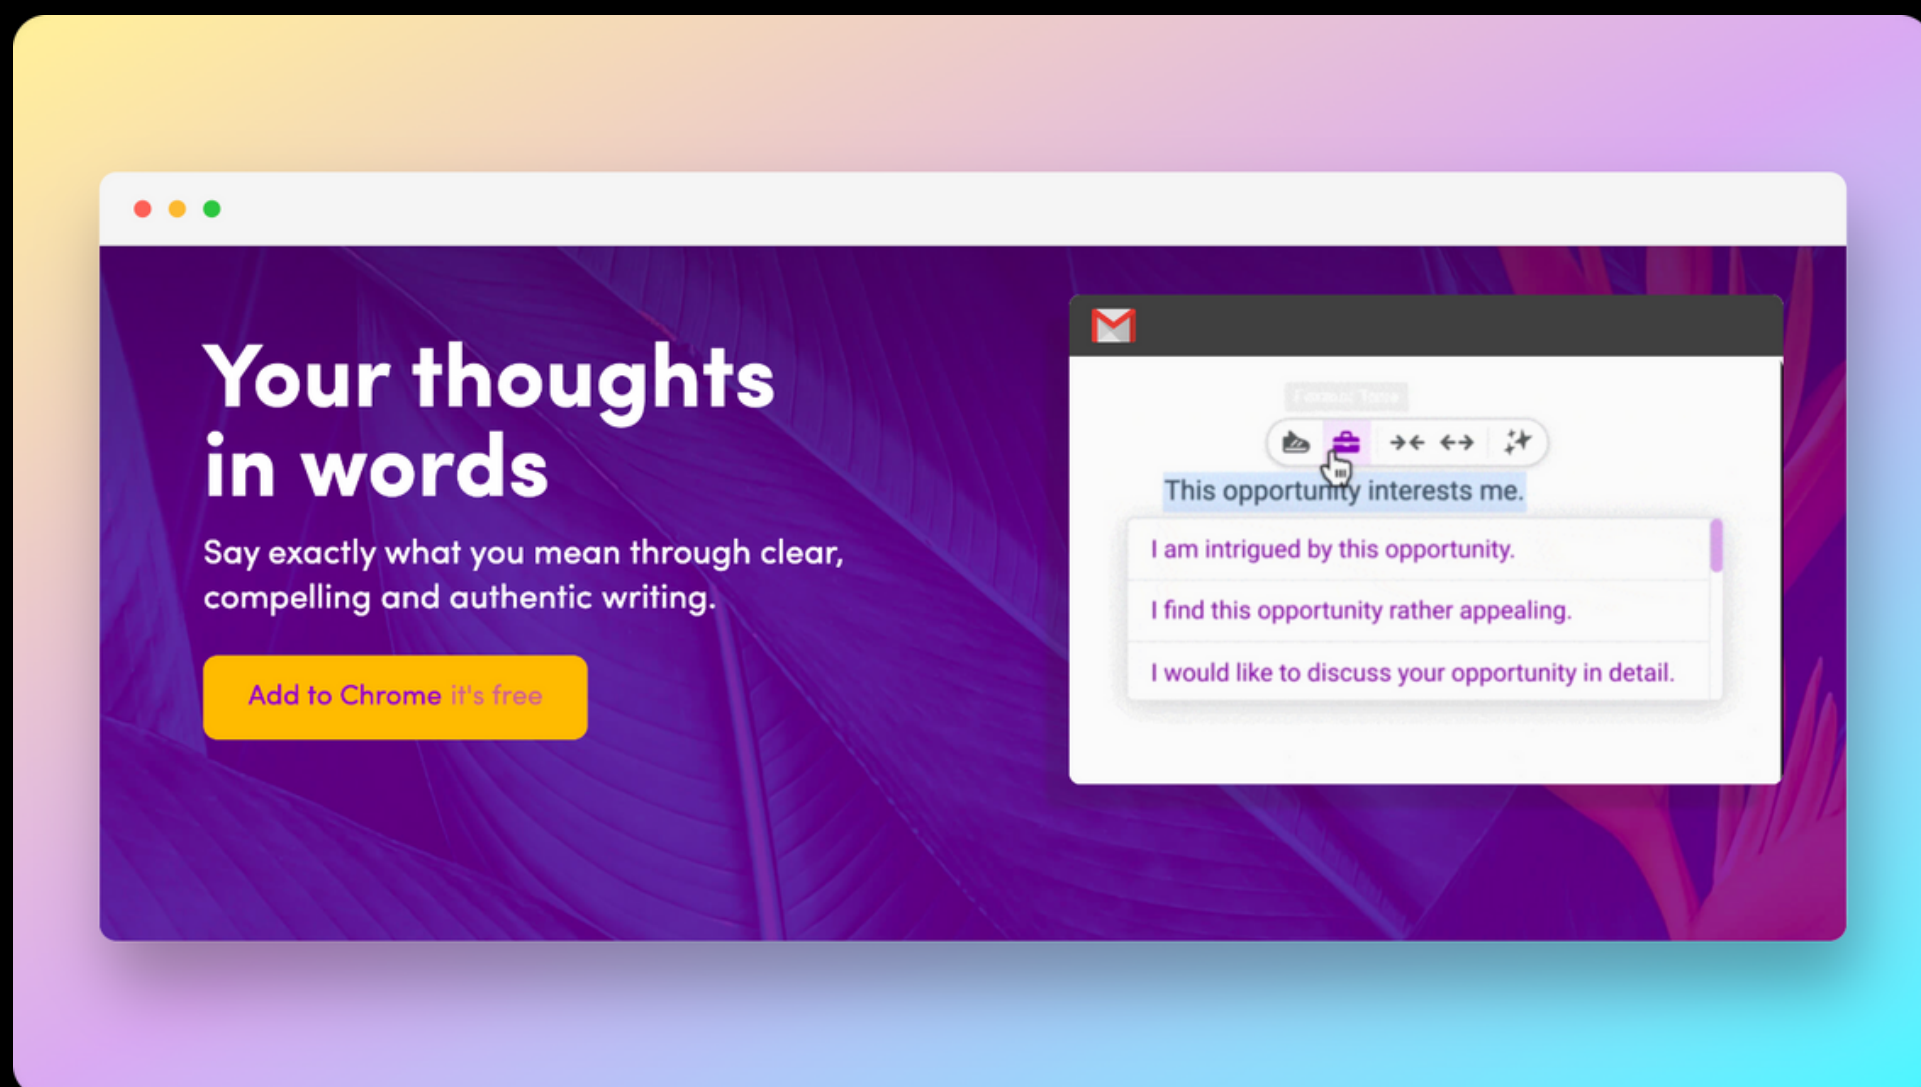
Your thoughts in words

Say exactly what you mean through clear, compelling and authentic writing.

Add to Chrome it's free

Formal Tone

This opportunity interests me.

I am intrigued by this opportunity.

I find this opportunity rather appealing.

I would like to discuss your opportunity in detail.